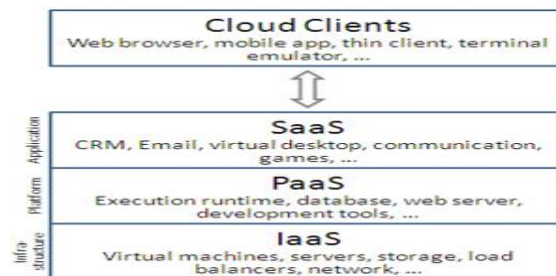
Cloud Clients
Web browser, mobile app, thin client, terminal emulator, ...

Application
SaaS
CRM, Email, virtual desktop, communication, games, ...

Platform
PaaS
Execution runtime, database, web server, development tools, ...

Infra-structure
IaaS
Virtual machines, servers, storage, load balancers, network, ...